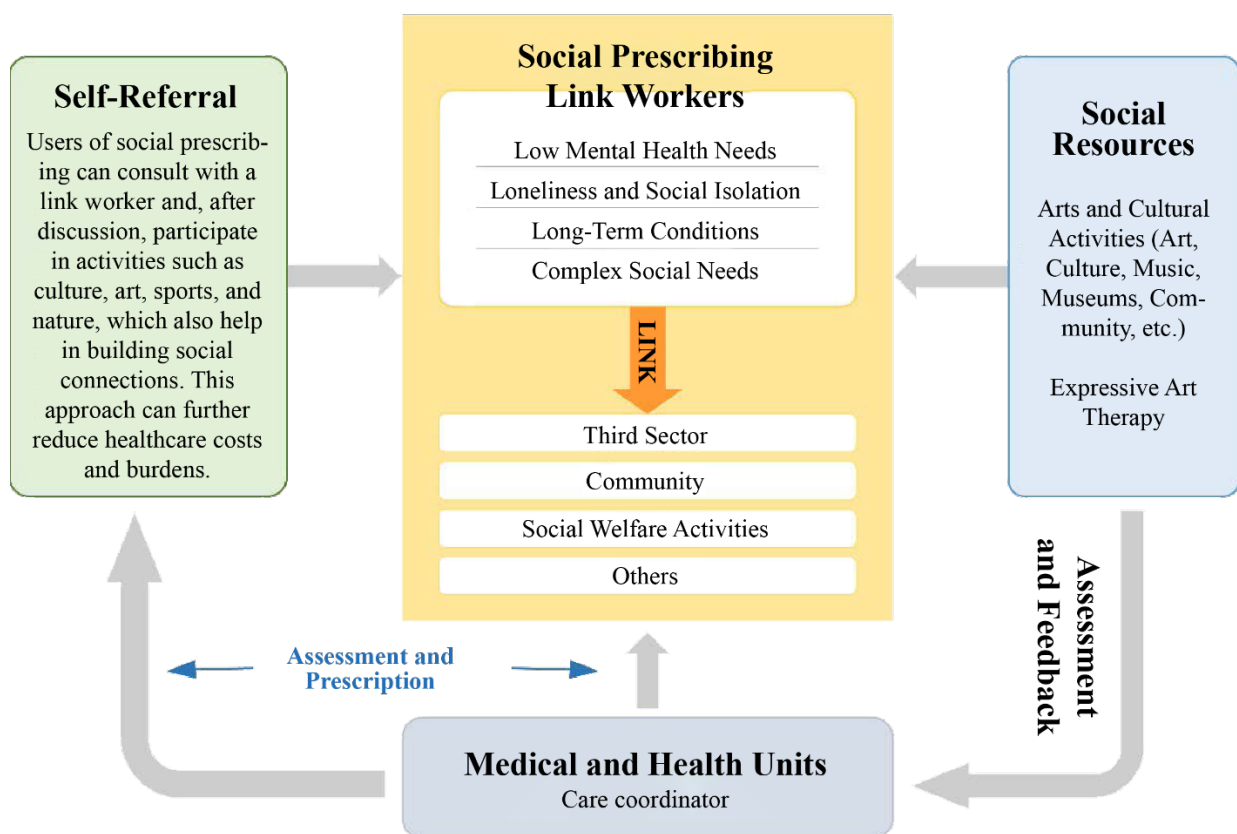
Self-Referral

Users of social prescribing can consult with a link worker and, after discussion, participate in activities such as culture, art, sports, and nature, which also help in building social connections. This approach can further reduce healthcare costs and burdens.

Social Prescribing Link Workers

Low Mental Health Needs

Loneliness and Social Isolation

Long-Term Conditions

Complex Social Needs

LINK

Third Sector

Community

Social Welfare Activities

Others

Social Resources

Arts and Cultural Activities (Art, Culture, Music, Museums, Community, etc.)

Expressive Art Therapy

Assessment and Feedback

Assessment and Prescription

Medical and Health Units
Care coordinator